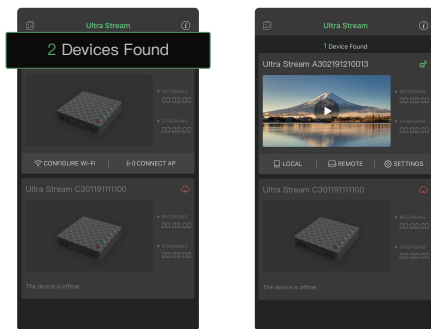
Ultra Stream

2 Devices Found

RECORDING
00:00:00
STREAMING
00:00:00

CONFIGURE WI-FI | CONNECT AP

Ultra Stream C301191111100

RECORDING
00:00:00
STREAMING
00:00:00

The device is offline.

Ultra Stream

1 Device Found

Ultra Stream A302191210013

RECORDING
00:00:00
STREAMING
00:00:00

LOCAL | REMOTE | SETTINGS

Ultra Stream C301191111100

RECORDING
00:00:00
STREAMING
00:00:00

The device is offline.